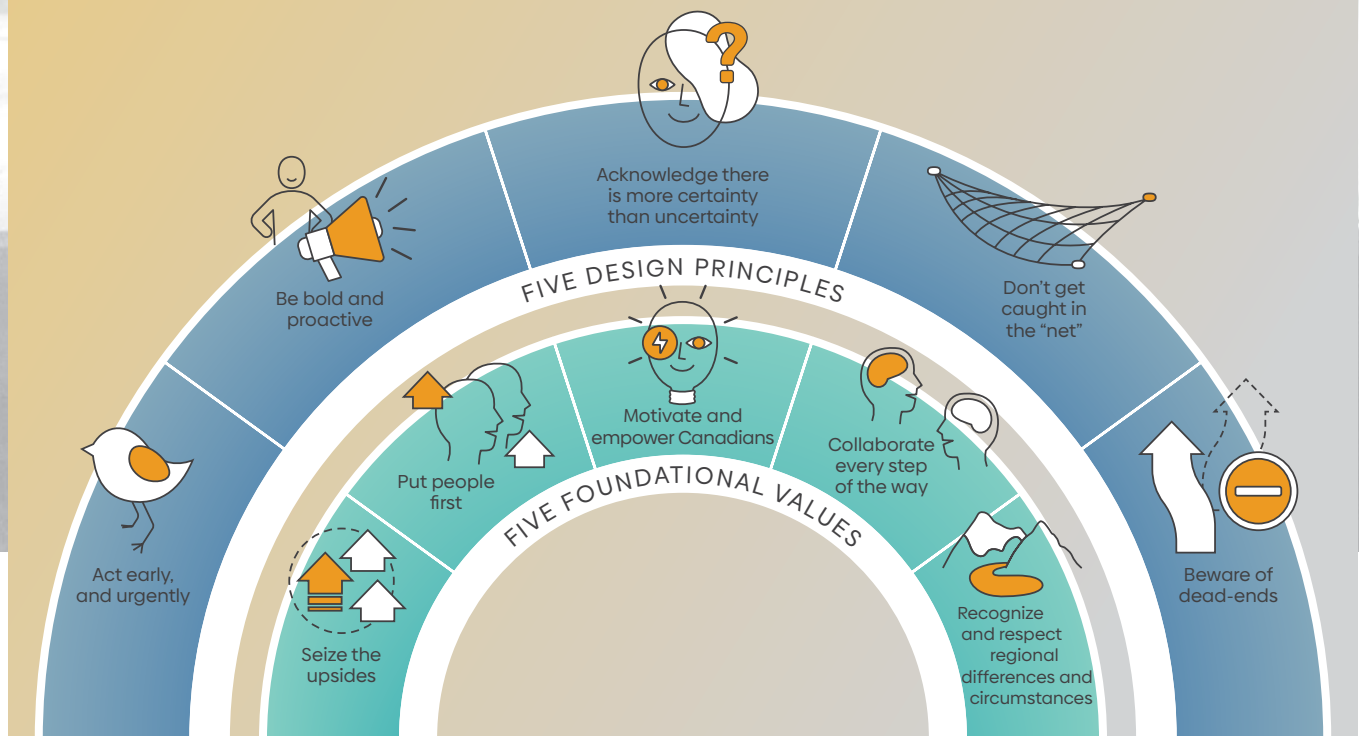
Acknowledge there is more certainty than uncertainty

Be bold and proactive

Don't get caught in the "net"

FIVE DESIGN PRINCIPLES

Act early, and urgently

Put people first

Motivate and empower Canadians

Collaborate every step of the way

Beware of dead-ends

FIVE FOUNDATIONAL VALUES

Seize the upsides

Recognize and respect regional differences and circumstances